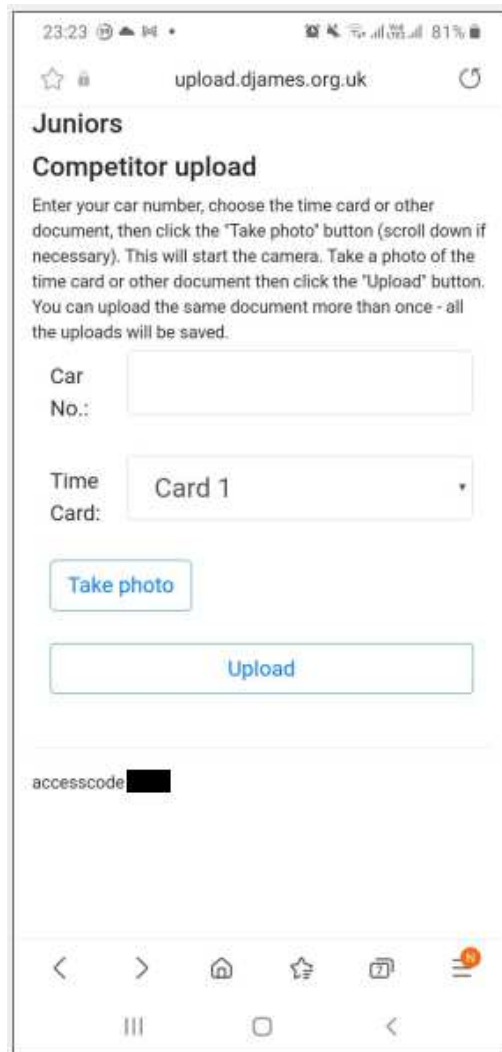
23:23 81%

upload.djames.org.uk

Juniors

Competitor upload

Enter your car number, choose the time card or other document, then click the "Take photo" button (scroll down if necessary). This will start the camera. Take a photo of the time card or other document then click the "Upload" button. You can upload the same document more than once - all the uploads will be saved.

Car No.:

Time Card: Card 1

Take photo

Upload

accesscode

7

N